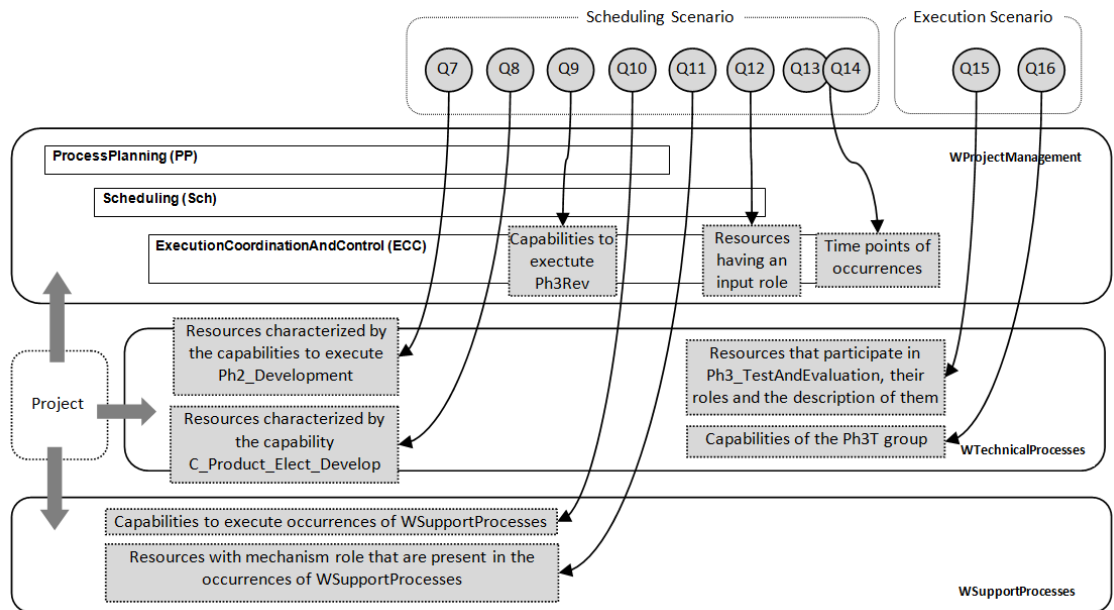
Scheduling Scenario

Execution Scenario

Q7 Q8 Q9 Q10 Q11 Q12 Q13 Q14 Q15 Q16

ProcessPlanning (PP)

WProjectManagement

Scheduling (Sch)

ExecutionCoordinationAndControl (ECC)

Capabilities to exectute Ph3Rev

Resources having an input role

Time points of occurrences

Resources characterized by the capabilities to execute Ph2_Development

Resources that participate in Ph3_TestAndEvaluation, their roles and the description of them

Project

Resources characterized by the capability C_Product_Elect_Develop

Capabilities of the Ph3T group

WTechnicalProcesses

Capabilities to execute occurrences of WSupportProcesses

Resources with mechanism role that are present in the occurrences of WSupportProcesses

WSupportProcesses